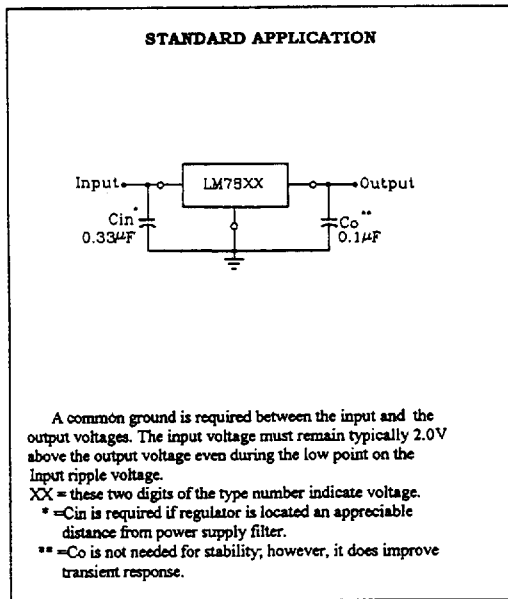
STANDARD APPLICATION

Input

LM78XX

Output

Cin*
0.33$\mu$F

Co**
0.1$\mu$F

A common ground is required between the input and the output voltages. The input voltage must remain typically 2.0V above the output voltage even during the low point on the Input ripple voltage.

XX = these two digits of the type number indicate voltage.

* =Cin is required if regulator is located an appreciable distance from power supply filter.

** =Co is not needed for stability; however, it does improve transient response.